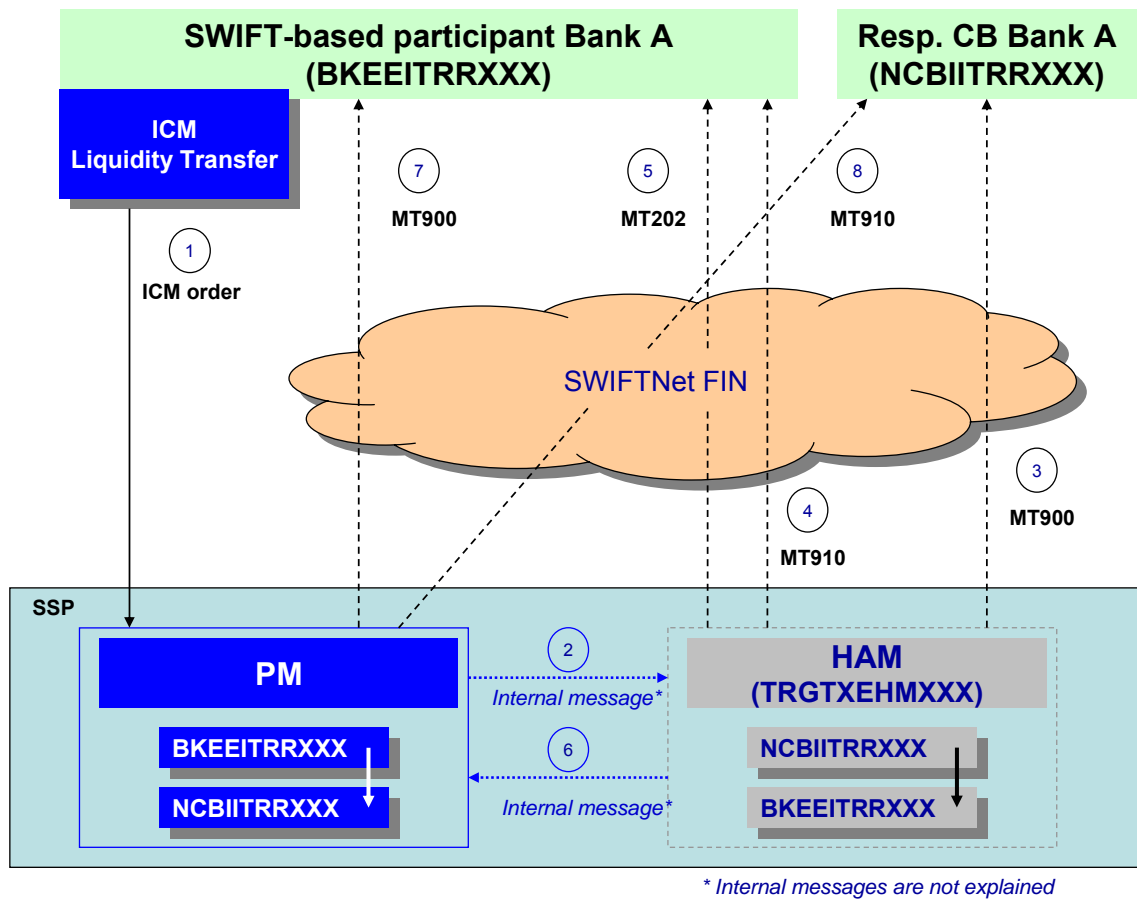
SWIFT-based participant Bank A
(BKEEITRRXXX)

Resp. CB Bank A
(NCBIITRRXXX)

ICM
Liquidity Transfer

7
MT900

5
MT202

8
MT910

1
ICM order

SWIFTNet FIN

3
MT900

4
MT910

SSP

PM

BKEEITRRXXX

NCBIITRRXXX

2
Internal message*

6
Internal message*

HAM
(TRGTXEHMXXX)

NCBIITRRXXX

BKEEITRRXXX

* Internal messages are not explained